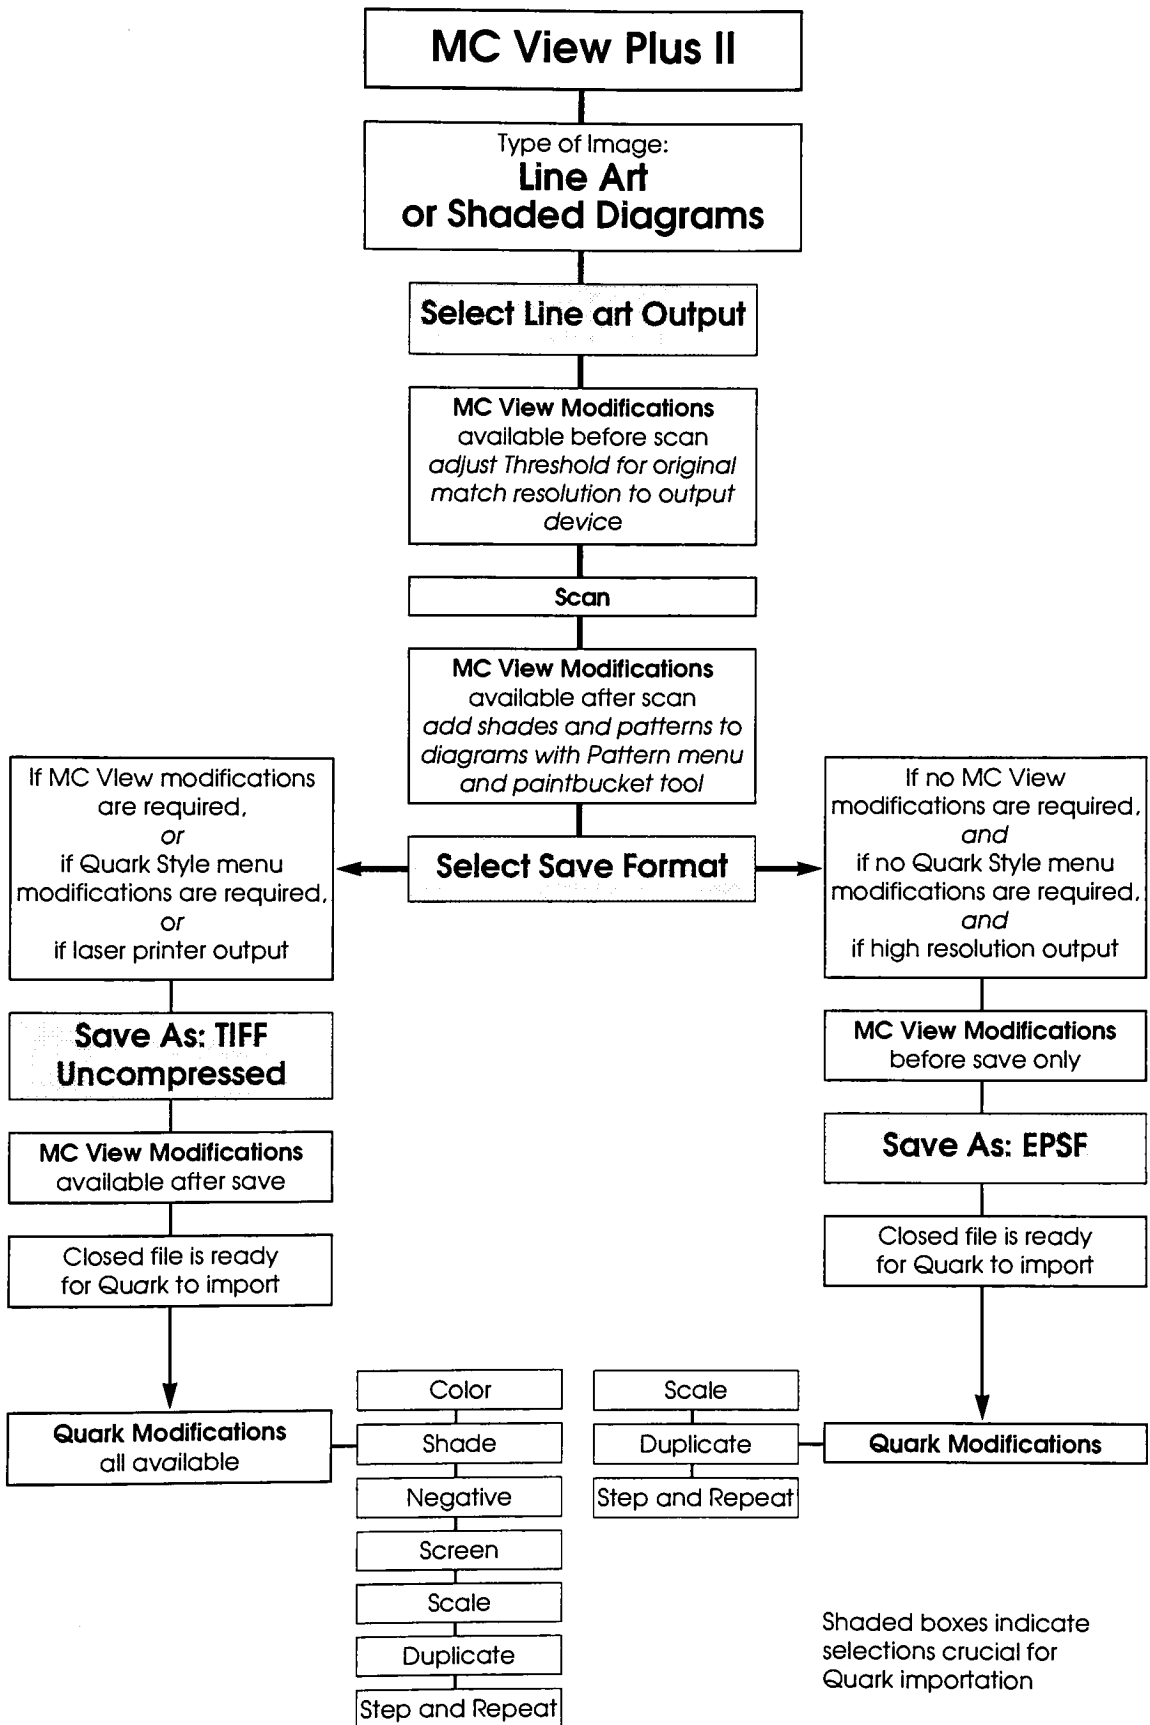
MC View Plus II

Type of Image:
Line Art
or Shaded Diagrams

Select Line art Output

MC View Modifications
available before scan
adjust Threshold for original
match resolution to output device

Scan

MC View Modifications
available after scan
add shades and patterns to diagrams with Pattern menu and paintbucket tool

Select Save Format

If MC View modifications are required,
or
if Quark Style menu modifications are required,
or
if laser printer output

Save As: TIFF Uncompressed

MC View Modifications
available after save

Closed file is ready for Quark to import

Quark Modifications
all available

Color

Shade

Negative

Screen

Scale

Duplicate

Step and Repeat

If no MC View modifications are required,
and
if no Quark Style menu modifications are required,
and
if high resolution output

MC View Modifications
before save only

Save As: EPSF

Closed file is ready for Quark to import

Quark Modifications

Scale

Duplicate

Step and Repeat

Shaded boxes indicate selections crucial for Quark importation